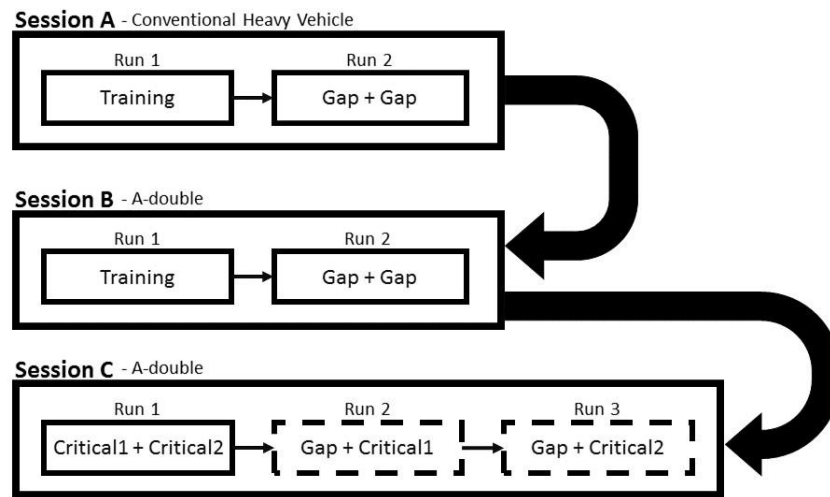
Session A - Conventional Heavy Vehicle

Run 1
Training

Run 2
Gap + Gap

Session B - A-double

Run 1
Training

Run 2
Gap + Gap

Session C - A-double

Run 1
Critical1 + Critical2

Run 2
Gap + Critical1

Run 3
Gap + Critical2